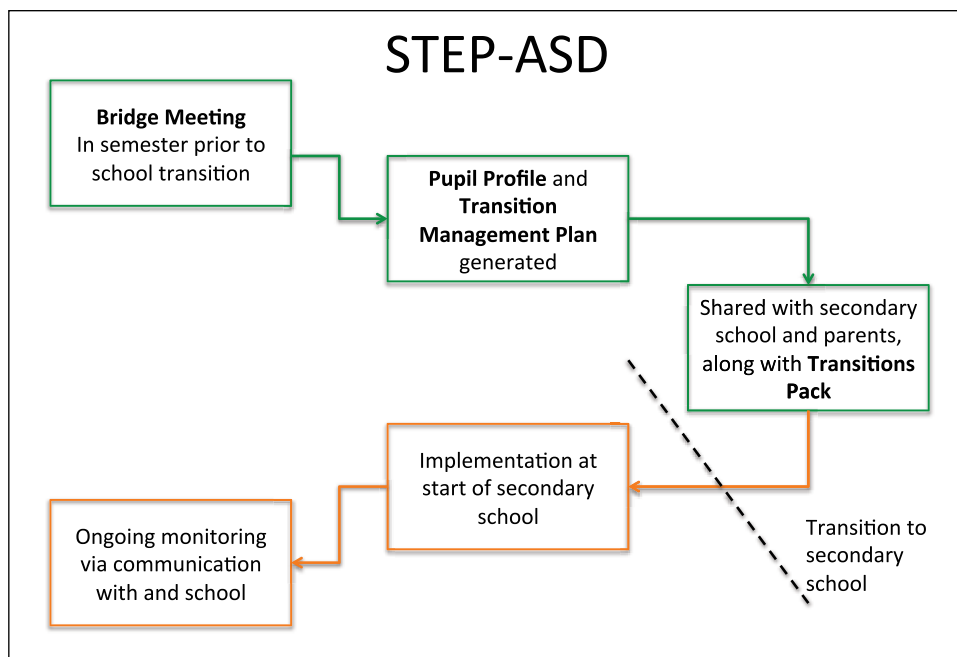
STEP-ASD

**Bridge Meeting**
In semester prior to school transition

**Pupil Profile** and **Transition Management Plan** generated

Shared with secondary school and parents, along with **Transitions Pack**

Implementation at start of secondary school

Ongoing monitoring via communication with and school

Transition to secondary school